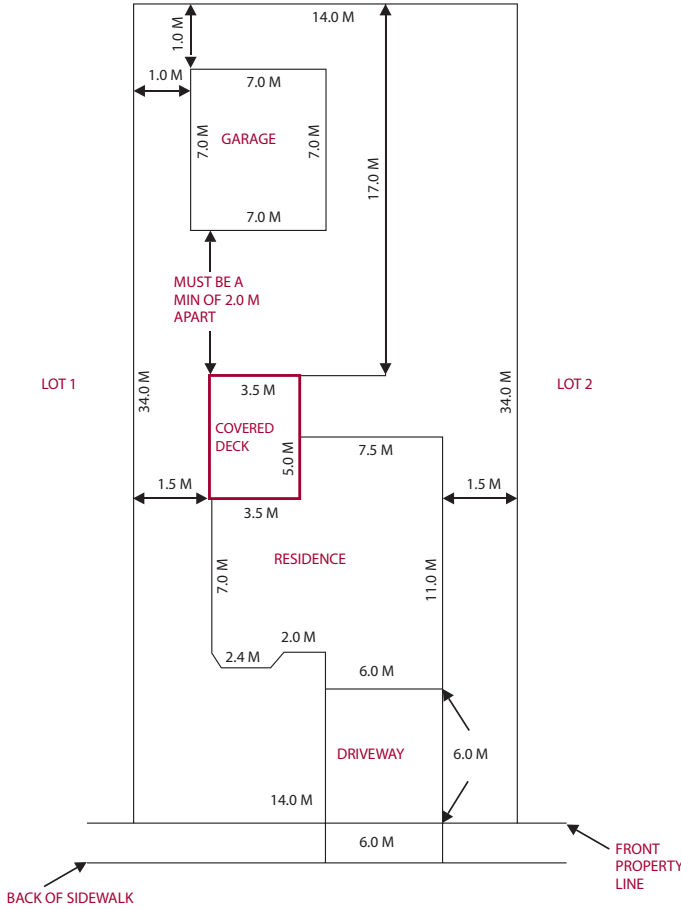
14.0 M
1.0 M
1.0 M
7.0 M
GARAGE
7.0 M
7.0 M
7.0 M
17.0 M
MUST BE A MIN OF 2.0 M APART
LOT 1
34.0 M
3.5 M
COVERED DECK
5.0 M
34.0 M
LOT 2
7.5 M
1.5 M
1.5 M
3.5 M
RESIDENCE
7.0 M
11.0 M
2.0 M
2.4 M
6.0 M
DRIVEWAY
6.0 M
14.0 M
6.0 M
FRONT PROPERTY LINE
BACK OF SIDEWALK